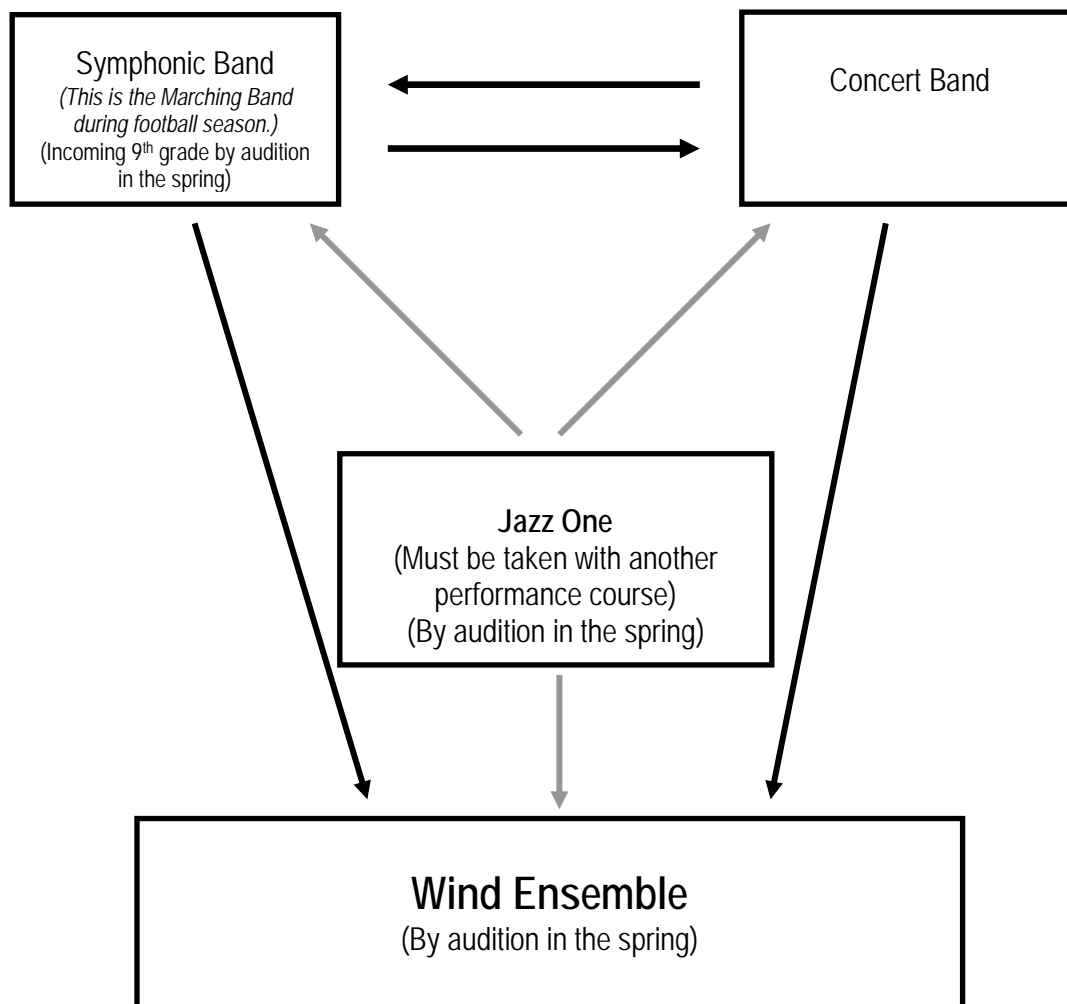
Symphonic Band
(This is the Marching Band during football season.)
(Incoming 9$^{th}$ grade by audition in the spring)

Concert Band

Jazz One
(Must be taken with another performance course)
(By audition in the spring)

Wind Ensemble
(By audition in the spring)